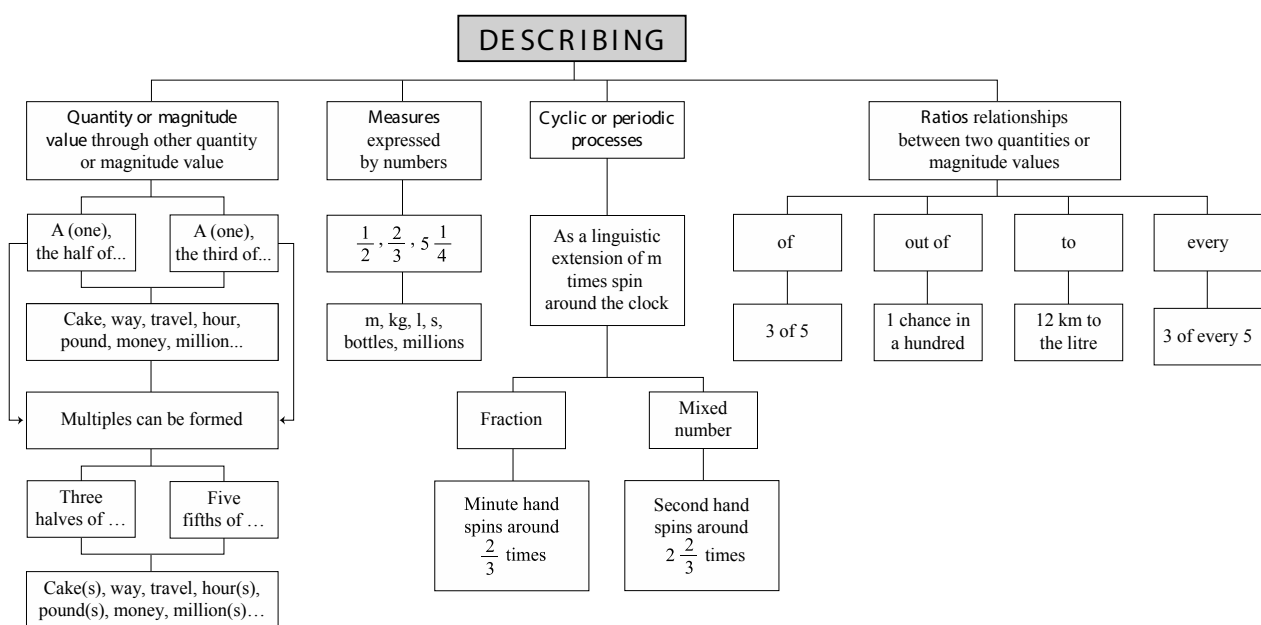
DESCRIBING

Quantity or magnitude value through other quantity or magnitude value

A (one), the half of...

A (one), the third of...

Cake, way, travel, hour, pound, money, million...

Multiples can be formed

Three halves of …

Five fifths of …

Cake(s), way, travel, hour(s), pound(s), money, million(s)…

Measures expressed by numbers

$\frac{1}{2}$, $\frac{2}{3}$, $5\frac{1}{4}$

m, kg, l, s, bottles, millions

Cyclic or periodic processes

As a linguistic extension of m times spin around the clock

Fraction

Minute hand spins around $\frac{2}{3}$ times

Mixed number

Second hand spins around $2\frac{2}{3}$ times

Ratios relationships between two quantities or magnitude values

of

3 of 5

out of

1 chance in a hundred

to

12 km to the litre

every

3 of every 5